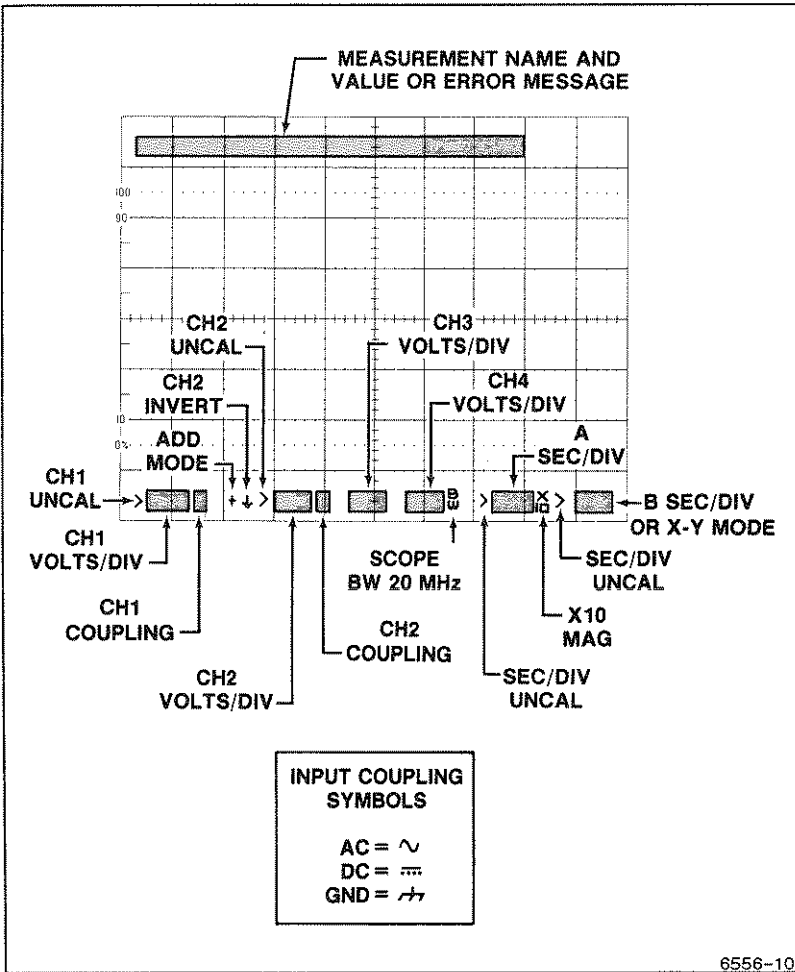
MEASUREMENT NAME AND VALUE OR ERROR MESSAGE

100
90

10
0%

CH2 UNCAL

CH3 VOLTS/DIV

CH2 INVERT

CH4 VOLTS/DIV

ADD MODE

A SEC/DIV

CH1 UNCAL

+ ↓ >

BW

>

X10

>

B SEC/DIV OR X-Y MODE

CH1 VOLTS/DIV

SCOPE BW 20 MHz

SEC/DIV UNCAL

CH1 COUPLING

X10 MAG

CH2 COUPLING

CH2 VOLTS/DIV

SEC/DIV UNCAL

INPUT COUPLING SYMBOLS

AC = ∿
DC = ⎓
GND = ⏚

6556-10